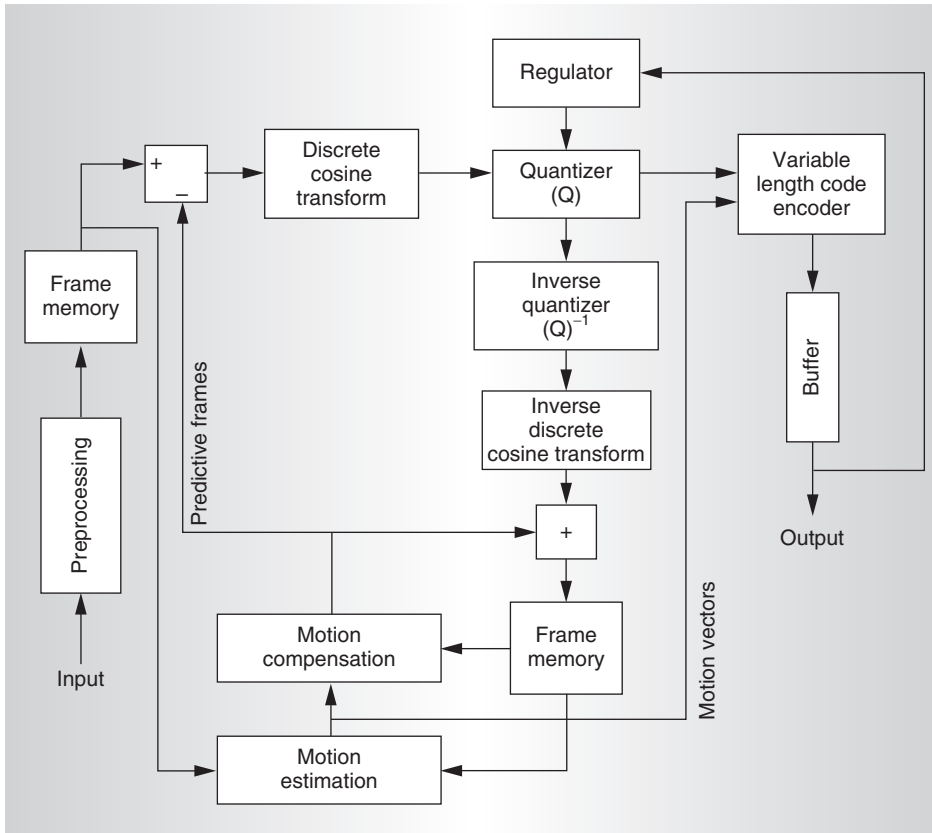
Regulator

+

–

Discrete cosine transform

Quantizer (Q)

Variable length code encoder

Frame memory

Inverse quantizer $(Q)^{-1}$

Buffer

Preprocessing

Predictive frames

Inverse discrete cosine transform

+

Output

Motion vectors

Motion compensation

Frame memory

Input

Motion estimation